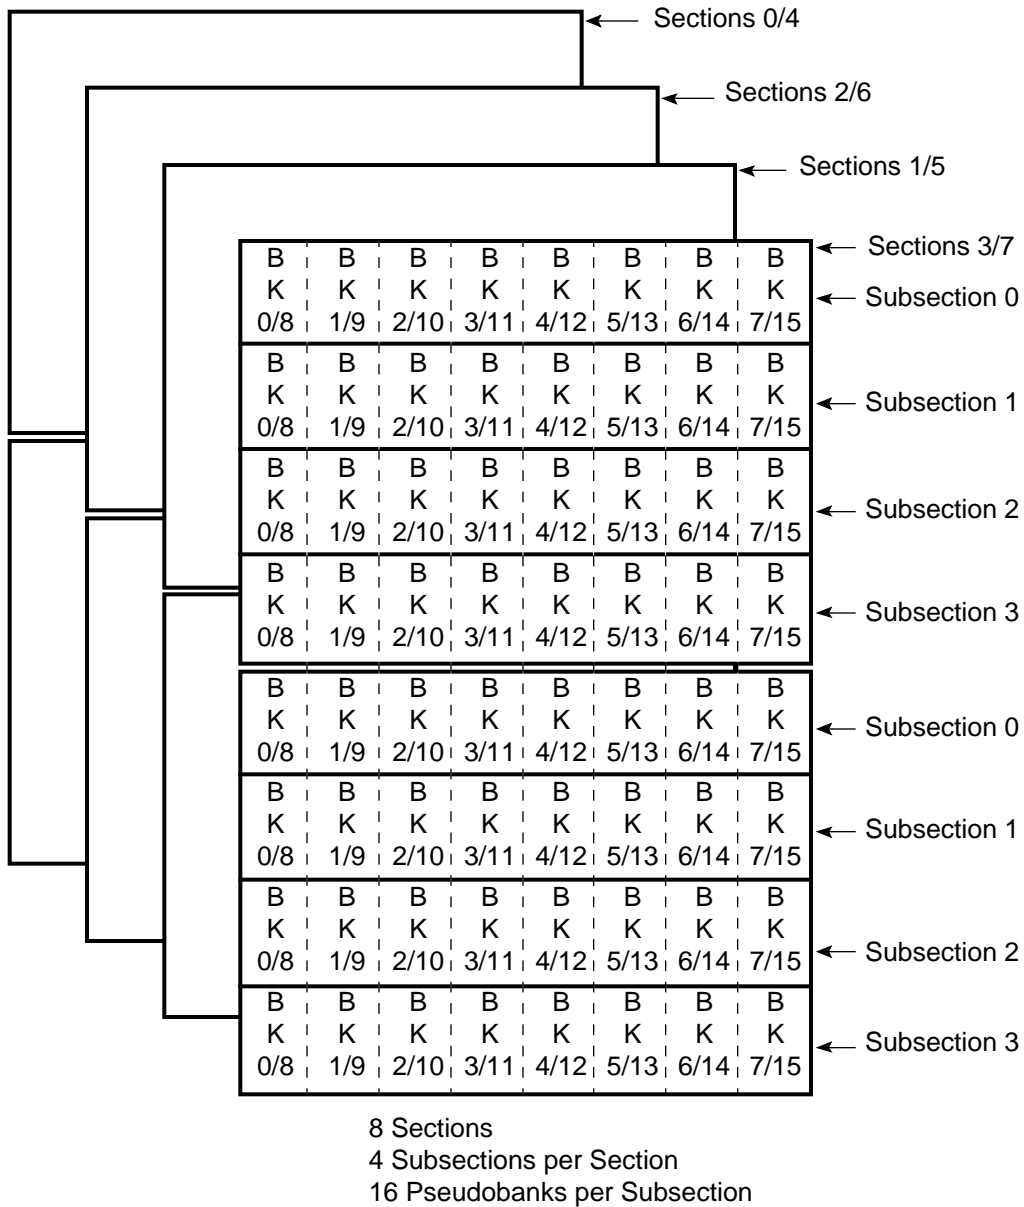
Sections 0/4
Sections 2/6
Sections 1/5
Sections 3/7

| B K 0/8 | B K 1/9 | B K 2/10 | B K 3/11 | B K 4/12 | B K 5/13 | B K 6/14 | B K 7/15 |
|---|---|---|---|---|---|---|---|
| B K 0/8 | B K 1/9 | B K 2/10 | B K 3/11 | B K 4/12 | B K 5/13 | B K 6/14 | B K 7/15 |
| B K 0/8 | B K 1/9 | B K 2/10 | B K 3/11 | B K 4/12 | B K 5/13 | B K 6/14 | B K 7/15 |
| B K 0/8 | B K 1/9 | B K 2/10 | B K 3/11 | B K 4/12 | B K 5/13 | B K 6/14 | B K 7/15 |

Subsection 0
Subsection 1
Subsection 2
Subsection 3

| B K 0/8 | B K 1/9 | B K 2/10 | B K 3/11 | B K 4/12 | B K 5/13 | B K 6/14 | B K 7/15 |
|---|---|---|---|---|---|---|---|
| B K 0/8 | B K 1/9 | B K 2/10 | B K 3/11 | B K 4/12 | B K 5/13 | B K 6/14 | B K 7/15 |
| B K 0/8 | B K 1/9 | B K 2/10 | B K 3/11 | B K 4/12 | B K 5/13 | B K 6/14 | B K 7/15 |
| B K 0/8 | B K 1/9 | B K 2/10 | B K 3/11 | B K 4/12 | B K 5/13 | B K 6/14 | B K 7/15 |

Subsection 0
Subsection 1
Subsection 2
Subsection 3

8 Sections
4 Subsections per Section
16 Pseudobanks per Subsection